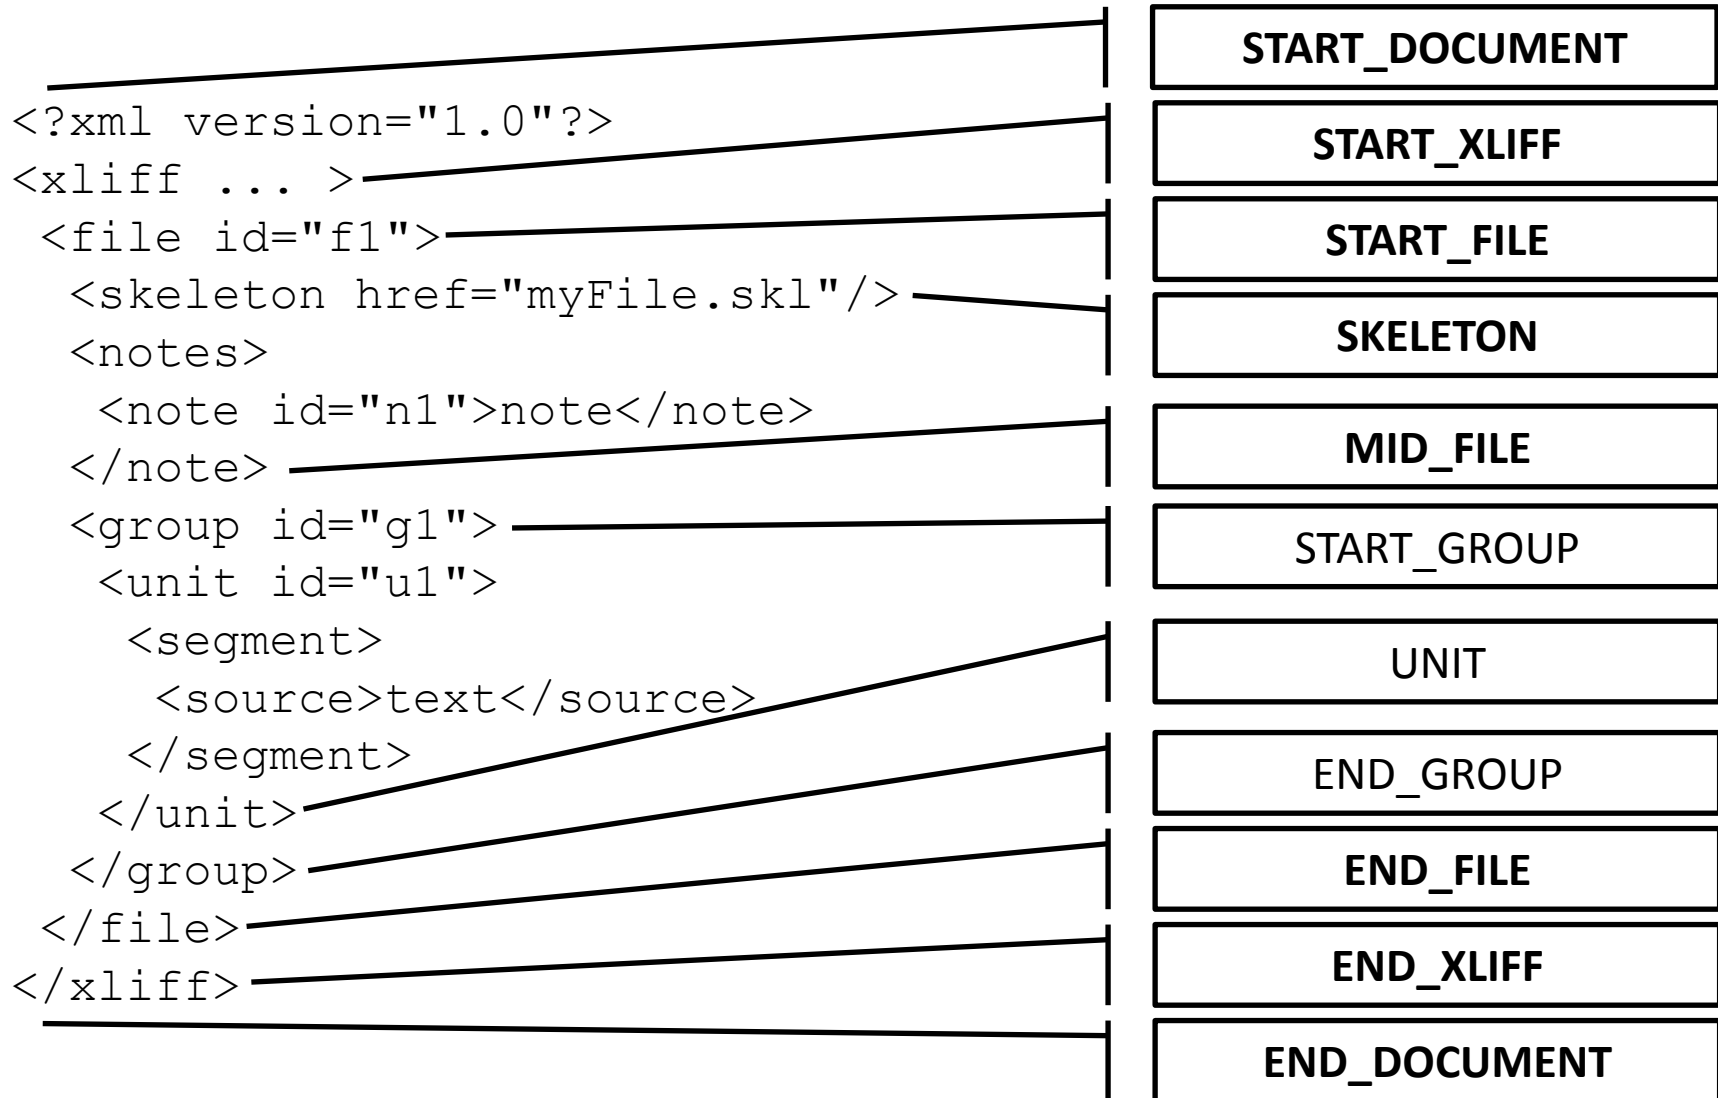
<?xml version="1.0"?>
<xliff ... >
<file id="f1">
<skeleton href="myFile.skl"/>
<notes>
<note id="n1">note</note>
</note>
<group id="g1">
<unit id="u1">
<segment>
<source>text</source>
</segment>
</unit>
</group>
</file>
</xliff>

START_DOCUMENT
START_XLIFF
START_FILE
SKELETON
MID_FILE
START_GROUP
UNIT
END_GROUP
END_FILE
END_XLIFF
END_DOCUMENT